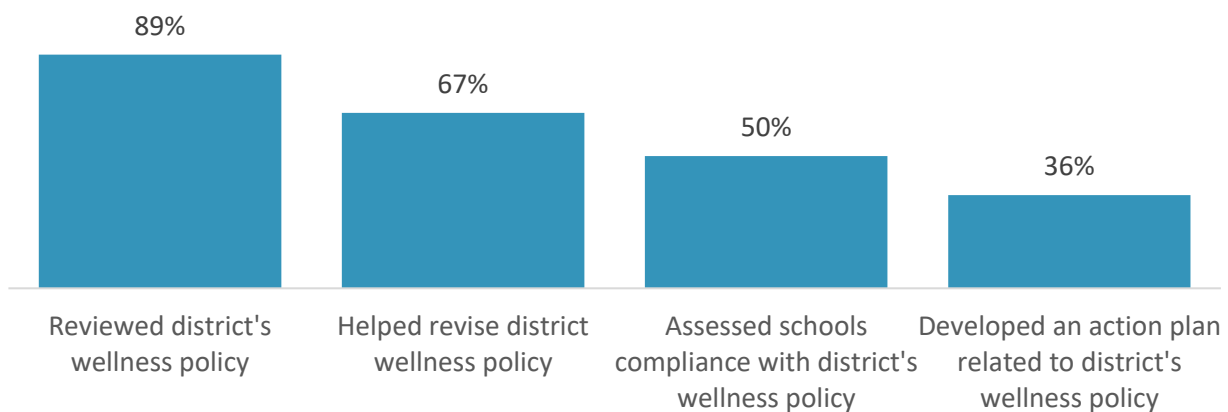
89%
67%
50%
36%

Reviewed district's wellness policy

Helped revise district wellness policy

Assessed schools compliance with district's wellness policy

Developed an action plan related to district's wellness policy